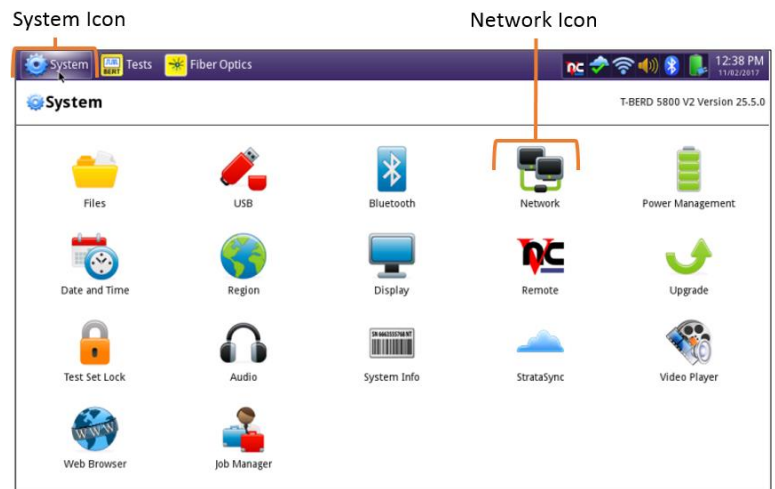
System Icon

Network Icon

System Tests Fiber Optics

12:38 PM
11/02/2017

System

T-BERD 5800 V2 Version 25.5.0

Files

USB

Bluetooth

Network

Power Management

Date and Time

Region

Display

Remote

Upgrade

Test Set Lock

Audio

System Info

StrataSync

Video Player

Web Browser

Job Manager